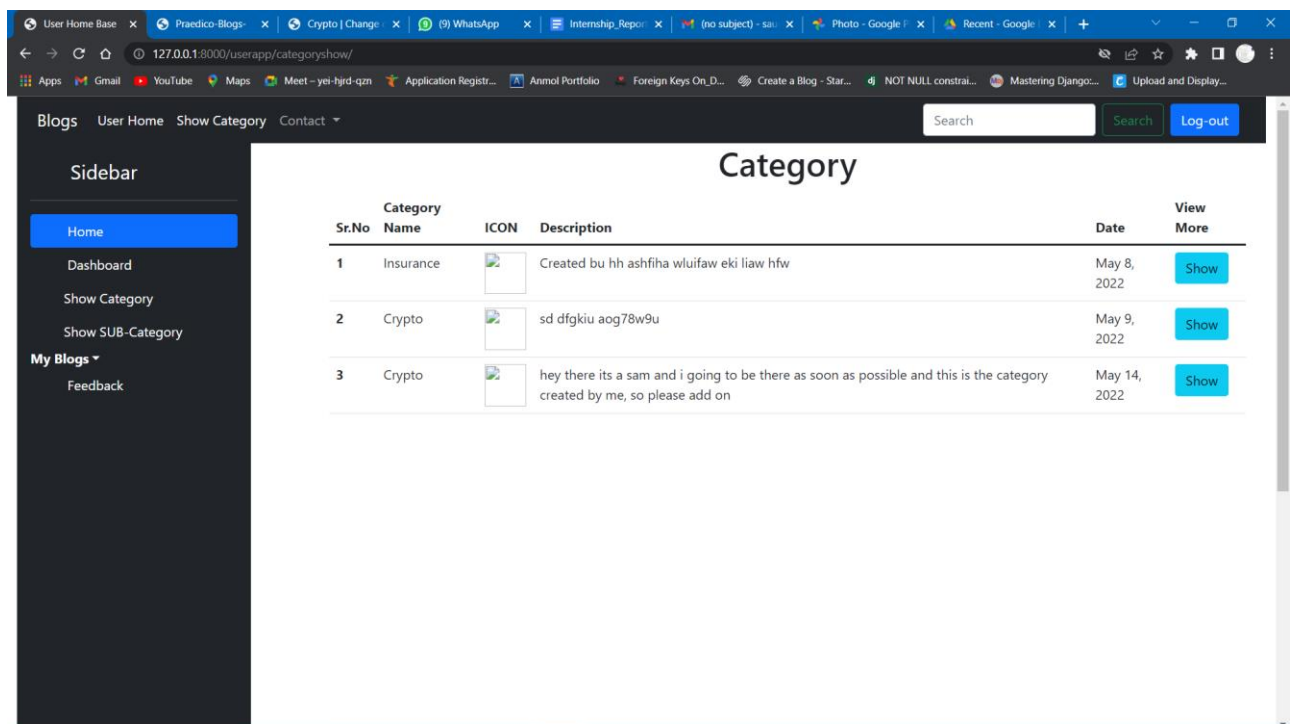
User Home Base × | Praedico-Blogs- × | Crypto | Change × | (9) WhatsApp × | Internship_Report × | (no subject) - sau × | Photo - Google F × | Recent - Google × | +

127.0.0.1:8000/userapp/categoryshow/

Apps Gmail YouTube Maps Meet – yei-hjrd-qzn Application Registr... Anmol Portfolio Foreign Keys On_D... Create a Blog - Star... NOT NULL constrai... Mastering Django:... Upload and Display...

Blogs User Home Show Category Contact ▾ Search Search Log-out

Sidebar

Home
Dashboard
Show Category
Show SUB-Category
My Blogs ▾
Feedback

Category

| Sr.No | Category Name | ICON | Description | Date | View More |
|---|---|---|---|---|---|
| 1 | Insurance | | Created bu hh ashfiha wluifaw eki liaw hfw | May 8, 2022 | Show |
| 2 | Crypto | | sd dfgkiu aog78w9u | May 9, 2022 | Show |
| 3 | Crypto | | hey there its a sam and i going to be there as soon as possible and this is the category created by me, so please add on | May 14, 2022 | Show |